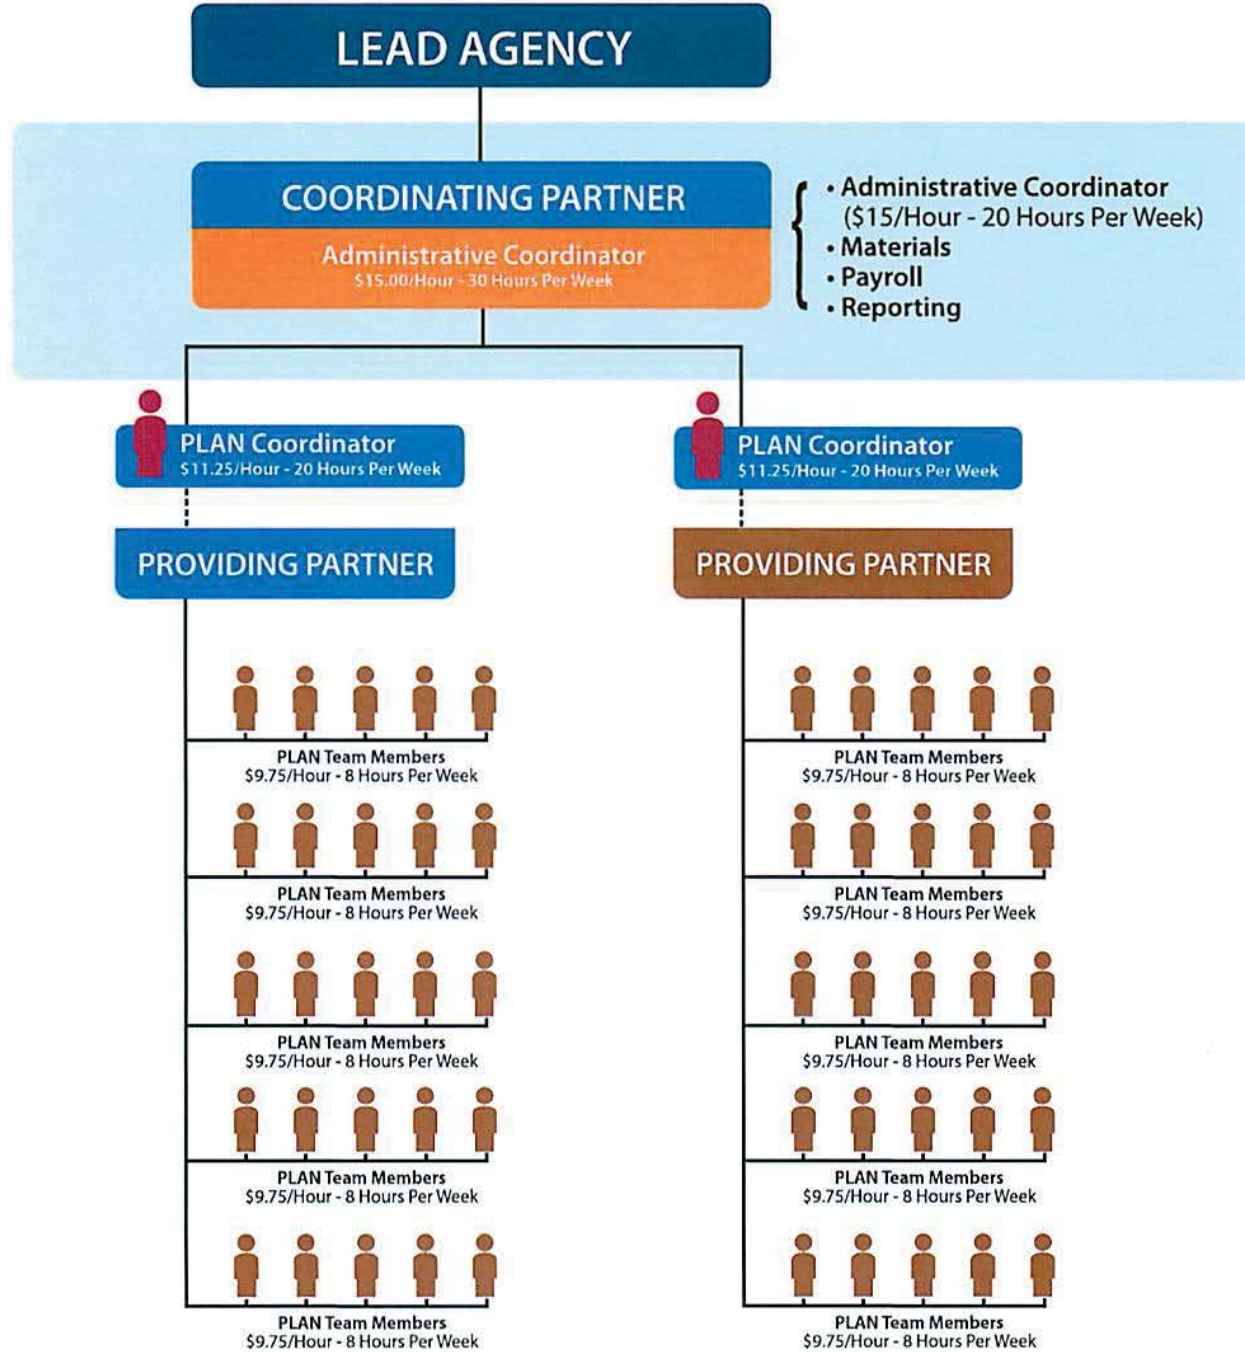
LEAD AGENCY

COORDINATING PARTNER

Administrative Coordinator
\$15.00/Hour - 30 Hours Per Week

• Administrative Coordinator (\$15/Hour - 20 Hours Per Week)
• Materials
• Payroll
• Reporting

PLAN Coordinator
\$11.25/Hour - 20 Hours Per Week

PROVIDING PARTNER

PLAN Team Members
\$9.75/Hour - 8 Hours Per Week

PLAN Team Members
\$9.75/Hour - 8 Hours Per Week

PLAN Team Members
\$9.75/Hour - 8 Hours Per Week

PLAN Team Members
\$9.75/Hour - 8 Hours Per Week

PLAN Team Members
\$9.75/Hour - 8 Hours Per Week

PLAN Coordinator
\$11.25/Hour - 20 Hours Per Week

PROVIDING PARTNER

PLAN Team Members
\$9.75/Hour - 8 Hours Per Week

PLAN Team Members
\$9.75/Hour - 8 Hours Per Week

PLAN Team Members
\$9.75/Hour - 8 Hours Per Week

PLAN Team Members
\$9.75/Hour - 8 Hours Per Week

PLAN Team Members
\$9.75/Hour - 8 Hours Per Week